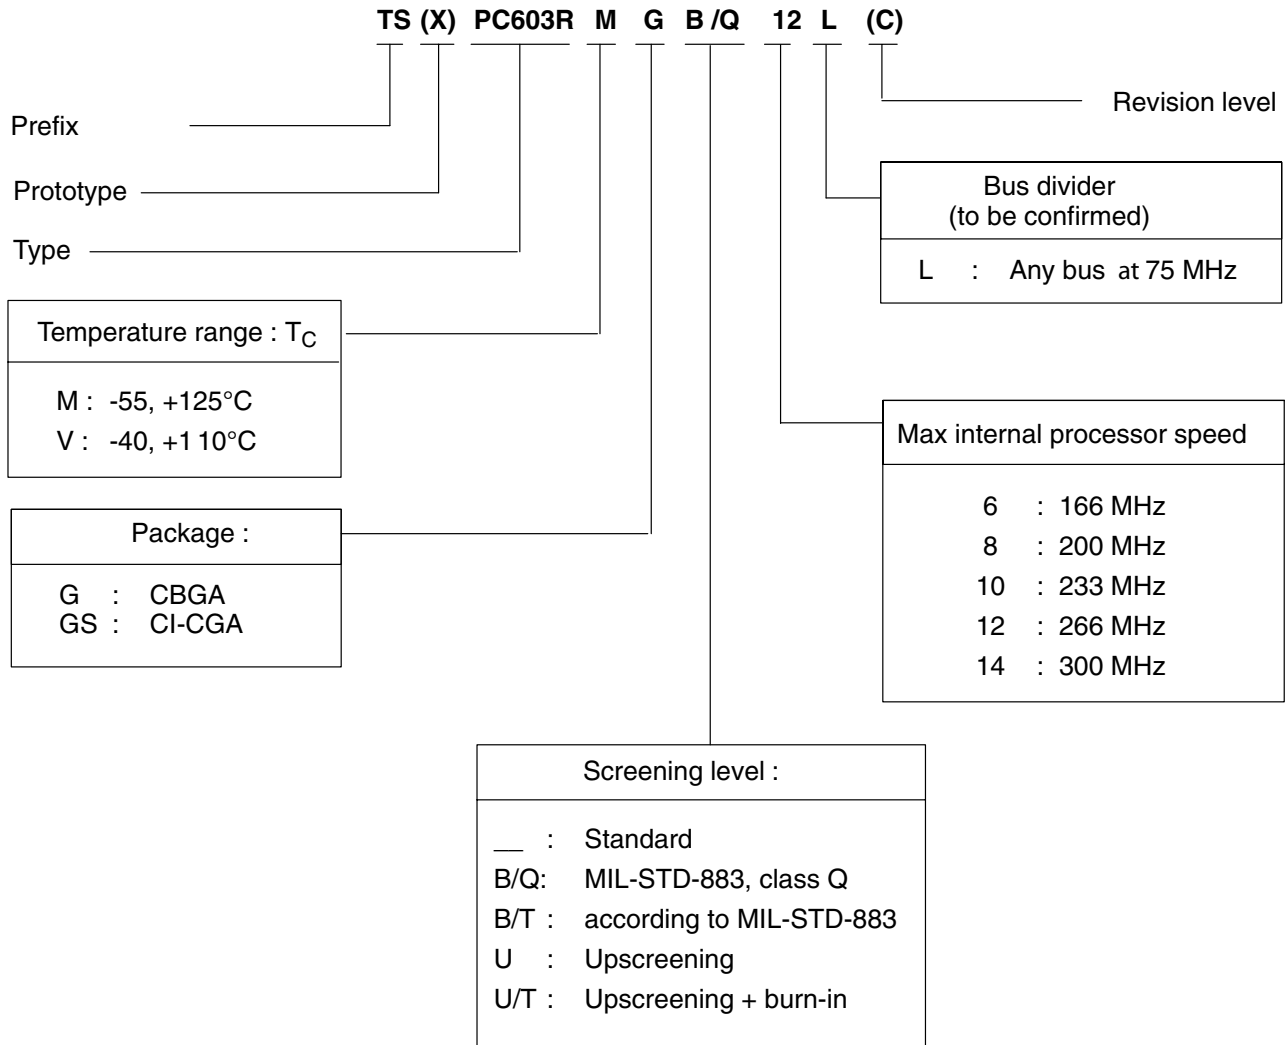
TS (X) PC603R M G B /Q 12 L (C)

Revision level

Prefix

Prototype

Type

Bus divider
(to be confirmed)

L : Any bus at 75 MHz

Temperature range : $T_C$

M : -55, +125°C
V : -40, +1 10°C

Max internal processor speed

6 : 166 MHz
8 : 200 MHz
10 : 233 MHz
12 : 266 MHz
14 : 300 MHz

Package :

G : CBGA
GS : CI-CGA

Screening level :

__ : Standard
B/Q: MIL-STD-883, class Q
B/T : according to MIL-STD-883
U : Upscreening
U/T : Upscreening + burn-in